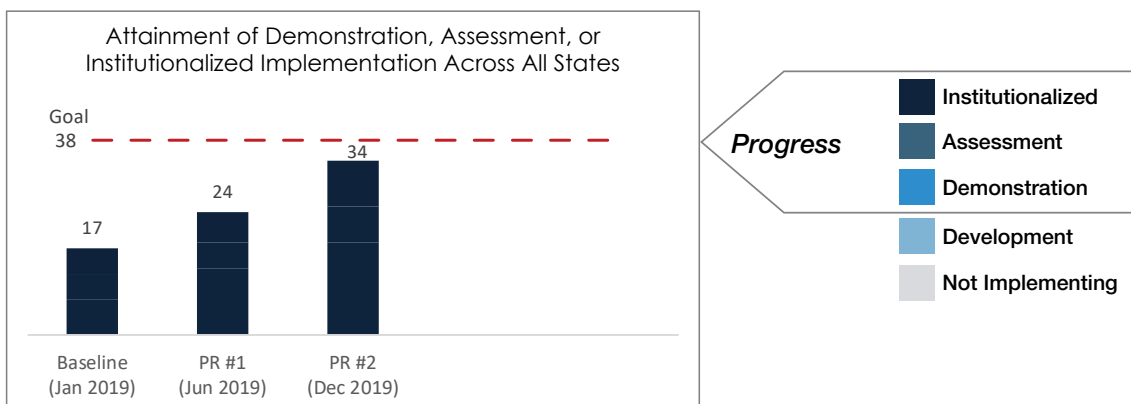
Attainment of Demonstration, Assessment, or Institutionalized Implementation Across All States

Goal
38

17

24

34

Baseline
(Jan 2019)

PR #1
(Jun 2019)

PR #2
(Dec 2019)

Progress

Institutionalized

Assessment

Demonstration

Development

Not Implementing